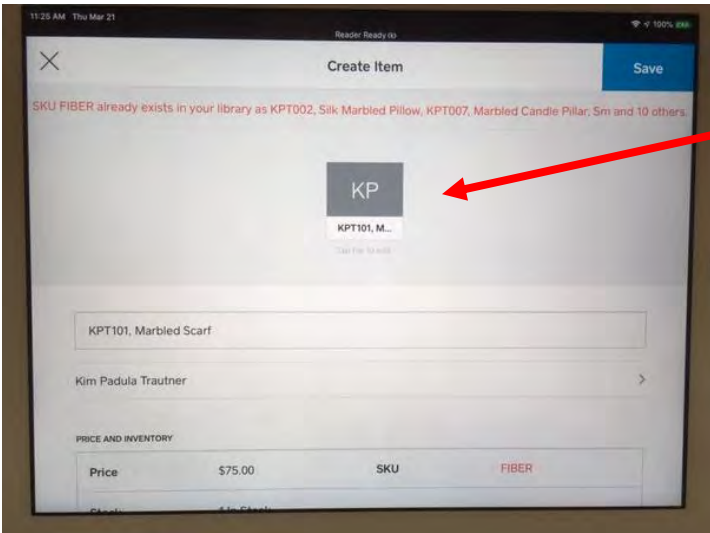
11:25 AM Thu Mar 21

Reader Ready

100%

Create Item

Save

SKU FIBER already exists in your library as KPT002, Silk Marbled Pillow, KPT007, Marbled Candle Pillar; Sm and 10 others.

KP

KPT101, M...

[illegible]

KPT101, Marbled Scarf

Kim Padula Trautner

PRICE AND INVENTORY

Price $75.00 SKU FIBER

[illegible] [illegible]